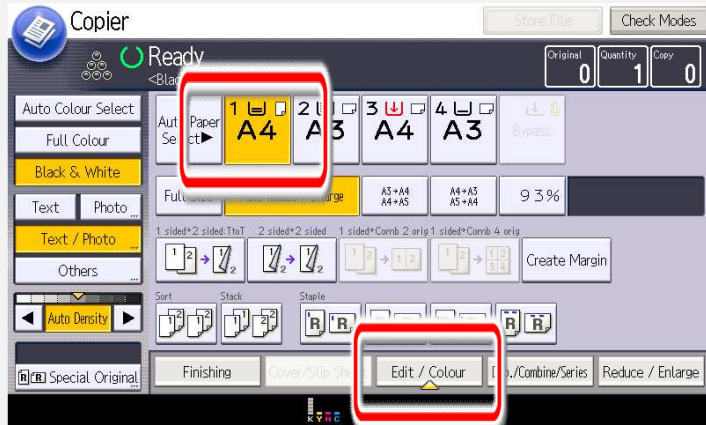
Copier

Store File

Check Modes

Ready

<Blac

Original 0

Quantity 1

Copy 0

Auto Colour Select

Full Colour

Black & White

Text

Photo

Text / Photo

Others

Auto Density

Special Original

Auto Select

Paper

1 A4

2 A3

3 A4

4 A3

Bypass

Full Size

Auto Reduce / Enlarge

A3→A4 A4→A5

A4→A3 A5→A4

93%

1 sided→2 sided:TtoT

2 sided→2 sided

1 sided→Comb 2 orig

1 sided→Comb 4 orig

Create Margin

Sort

Stack

Staple

Finishing

Cover/Slip Sh

Edit / Colour

D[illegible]./Combine/Series

Reduce / Enlarge